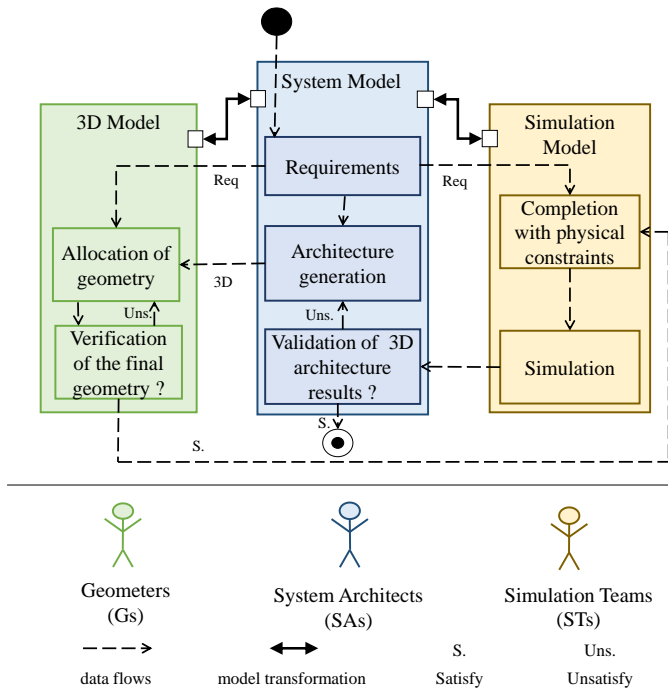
3D Model

System Model

Simulation Model

Req

Req

Requirements

Allocation of geometry

3D

Architecture generation

Completion with physical constraints

Uns.

Uns.

Verification of the final geometry ?

Validation of 3D architecture results ?

Simulation

S.

S.

Geometers (Gs)

System Architects (SAs)

Simulation Teams (STs)

data flows

model transformation

S. Satisfy

Uns. Unsatisfy